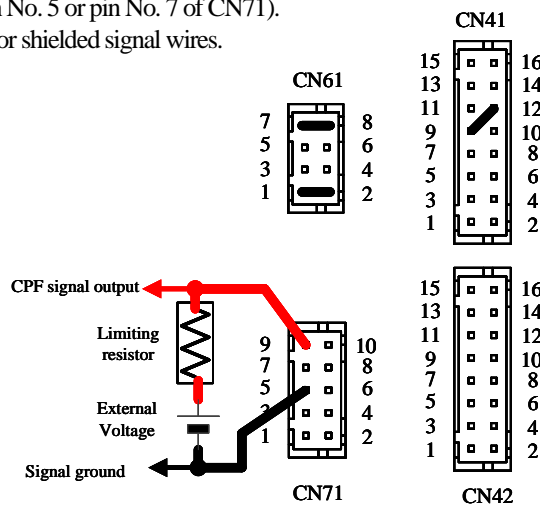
n No. 5 or pin No. 7 of CN71).
or shielded signal wires.

CN41
15 16
13 14
11 12
9 10
7 8
5 6
3 4
1 2

CN61
7 8
5 6
3 4
1 2

CPF signal output
Limiting resistor
External Voltage
Signal ground

9 10
7 8
5 6
3 4
1 2
CN71

CN42
15 16
13 14
11 12
9 10
7 8
5 6
3 4
1 2